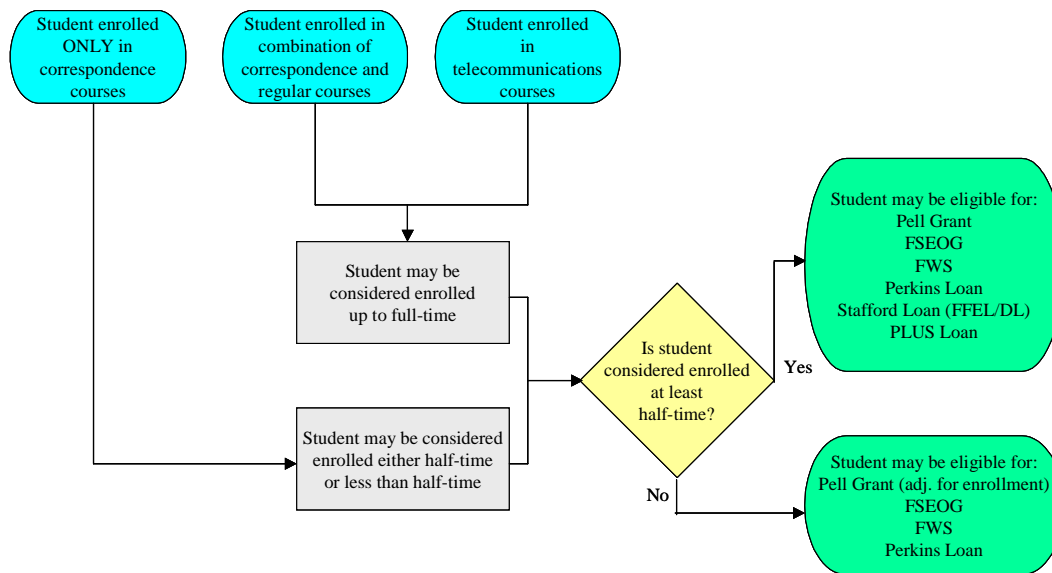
Student enrolled ONLY in correspondence courses

Student enrolled in combination of correspondence and regular courses

Student enrolled in telecommunications courses

Student may be considered enrolled up to full-time

Student may be considered enrolled either half-time or less than half-time

Is student considered enrolled at least half-time?

Yes

No

Student may be eligible for:
Pell Grant
FSEOG
FWS
Perkins Loan
Stafford Loan (FFEL/DL)
PLUS Loan

Student may be eligible for:
Pell Grant (adj. for enrollment)
FSEOG
FWS
Perkins Loan